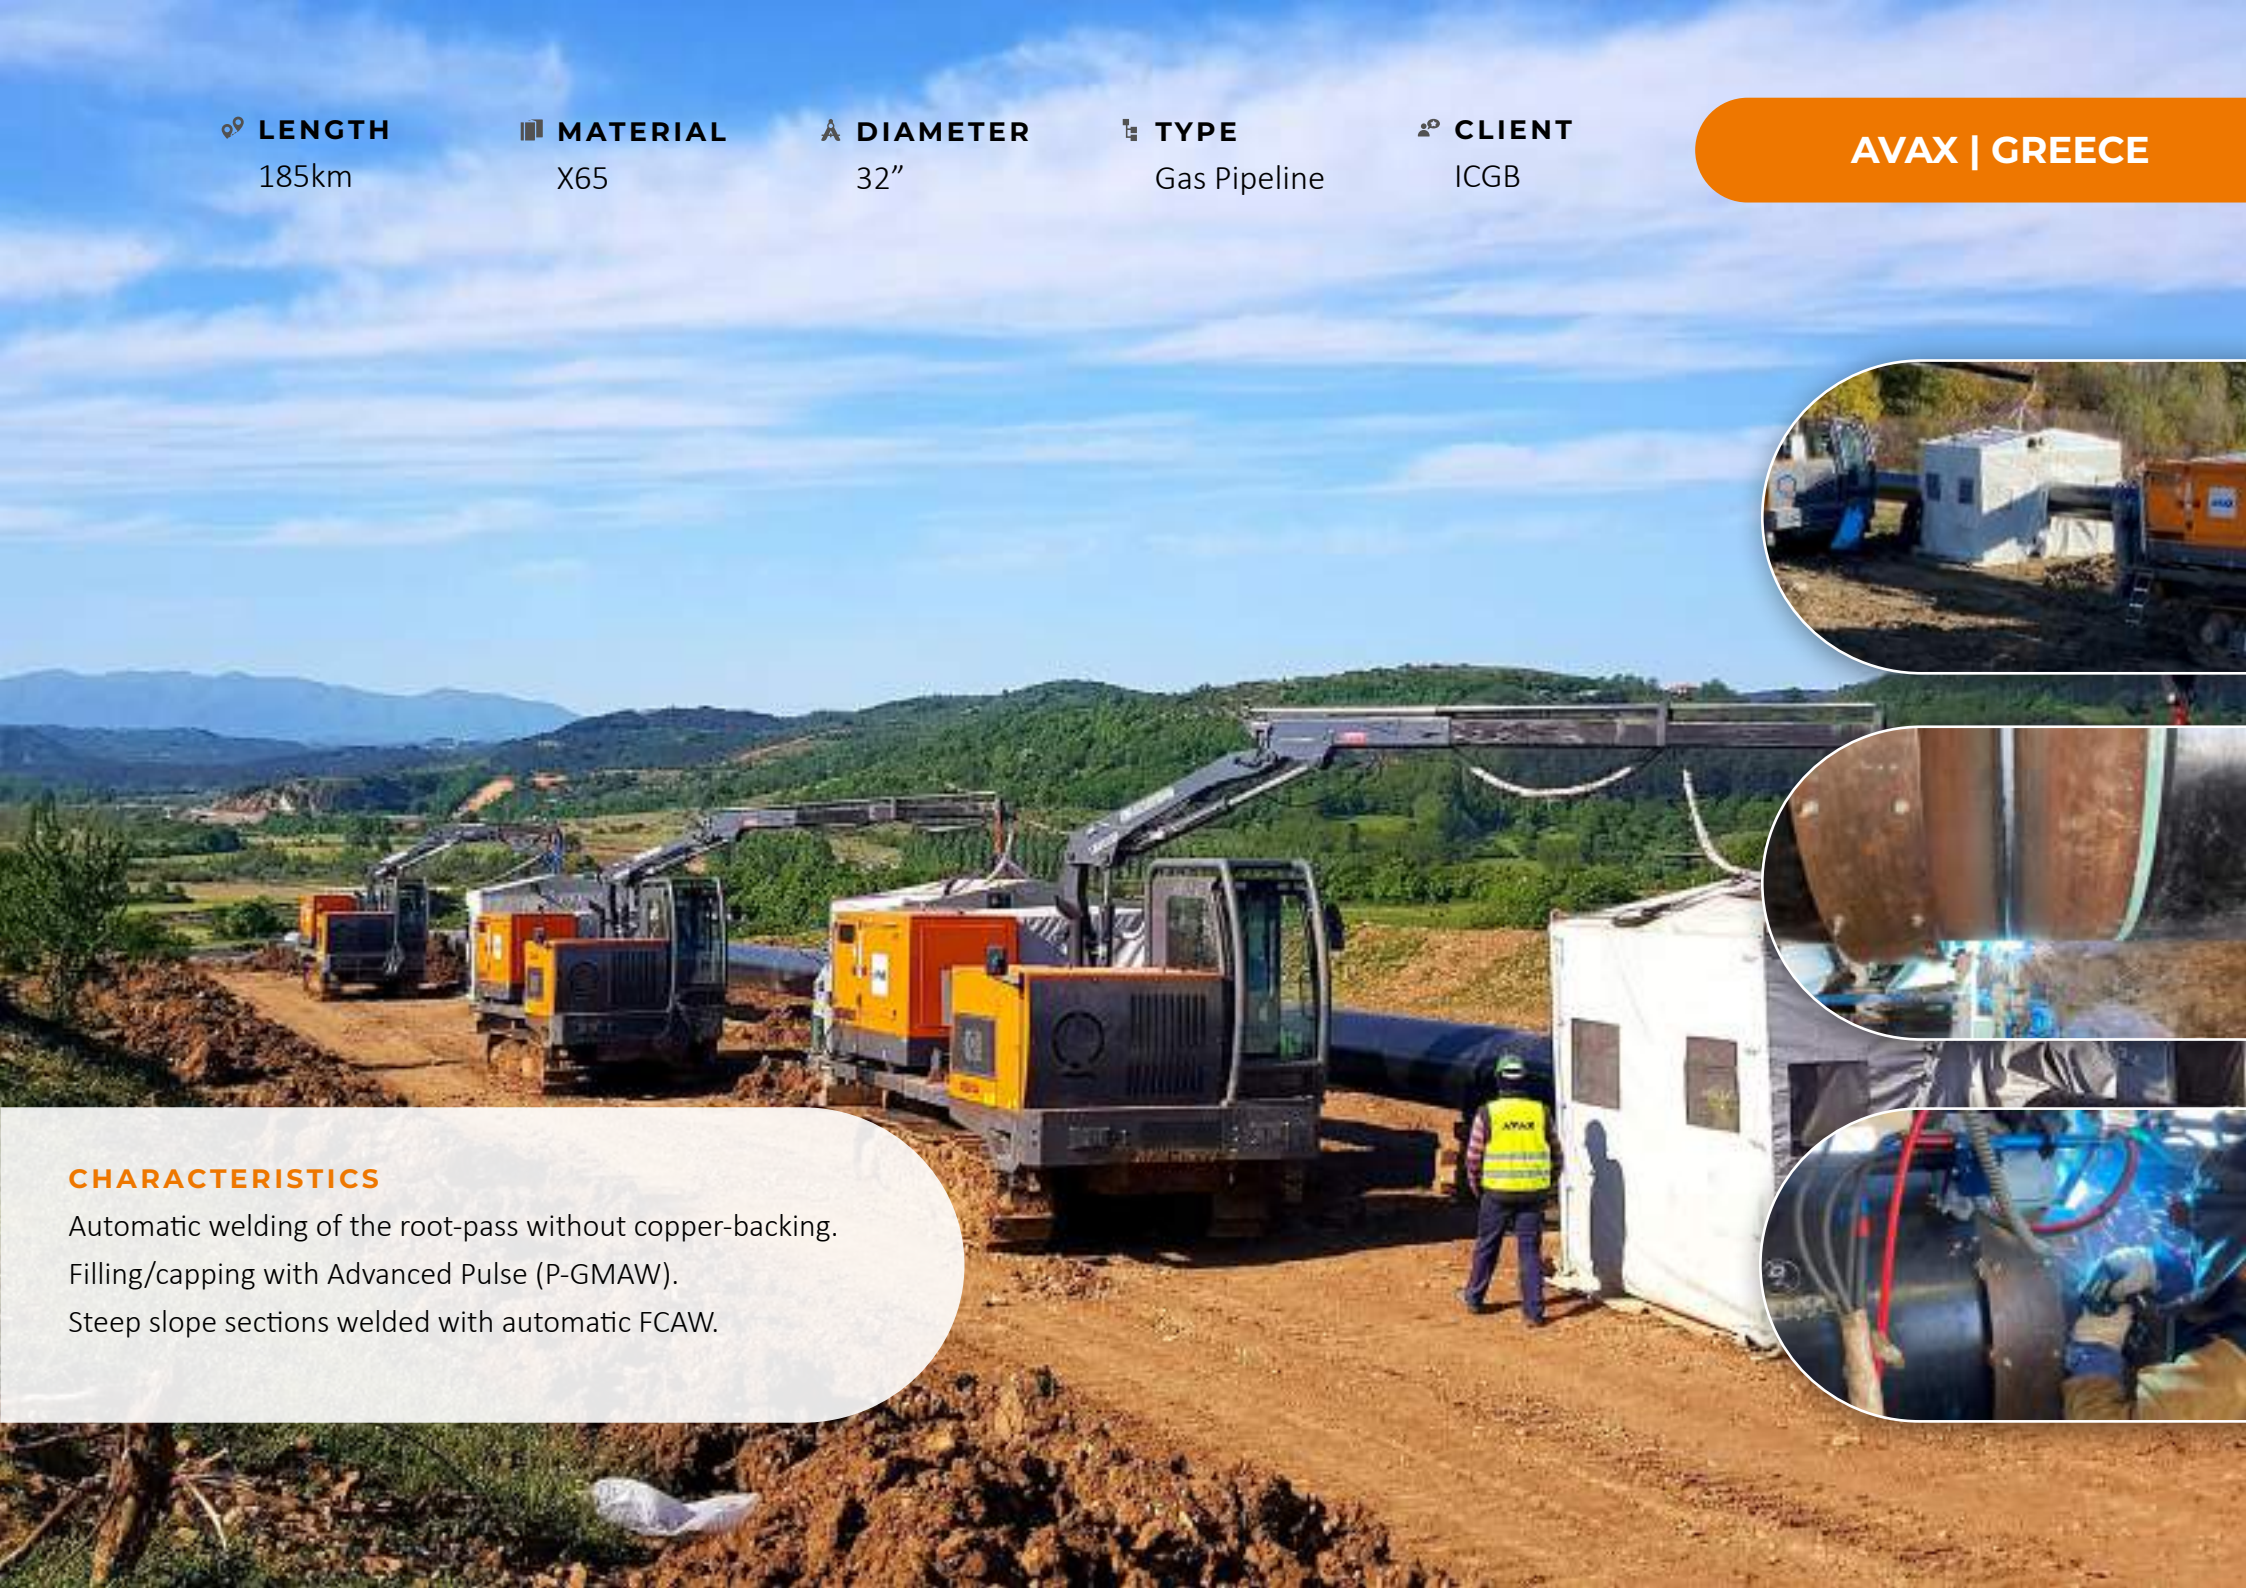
LENGTH
185km

MATERIAL
X65

DIAMETER
32”

TYPE
Gas Pipeline

CLIENT
ICGB

AVAX | GREECE

CHARACTERISTICS
Automatic welding of the root-pass without copper-backing.
Filling/capping with Advanced Pulse (P-GMAW).
Steep slope sections welded with automatic FCAW.